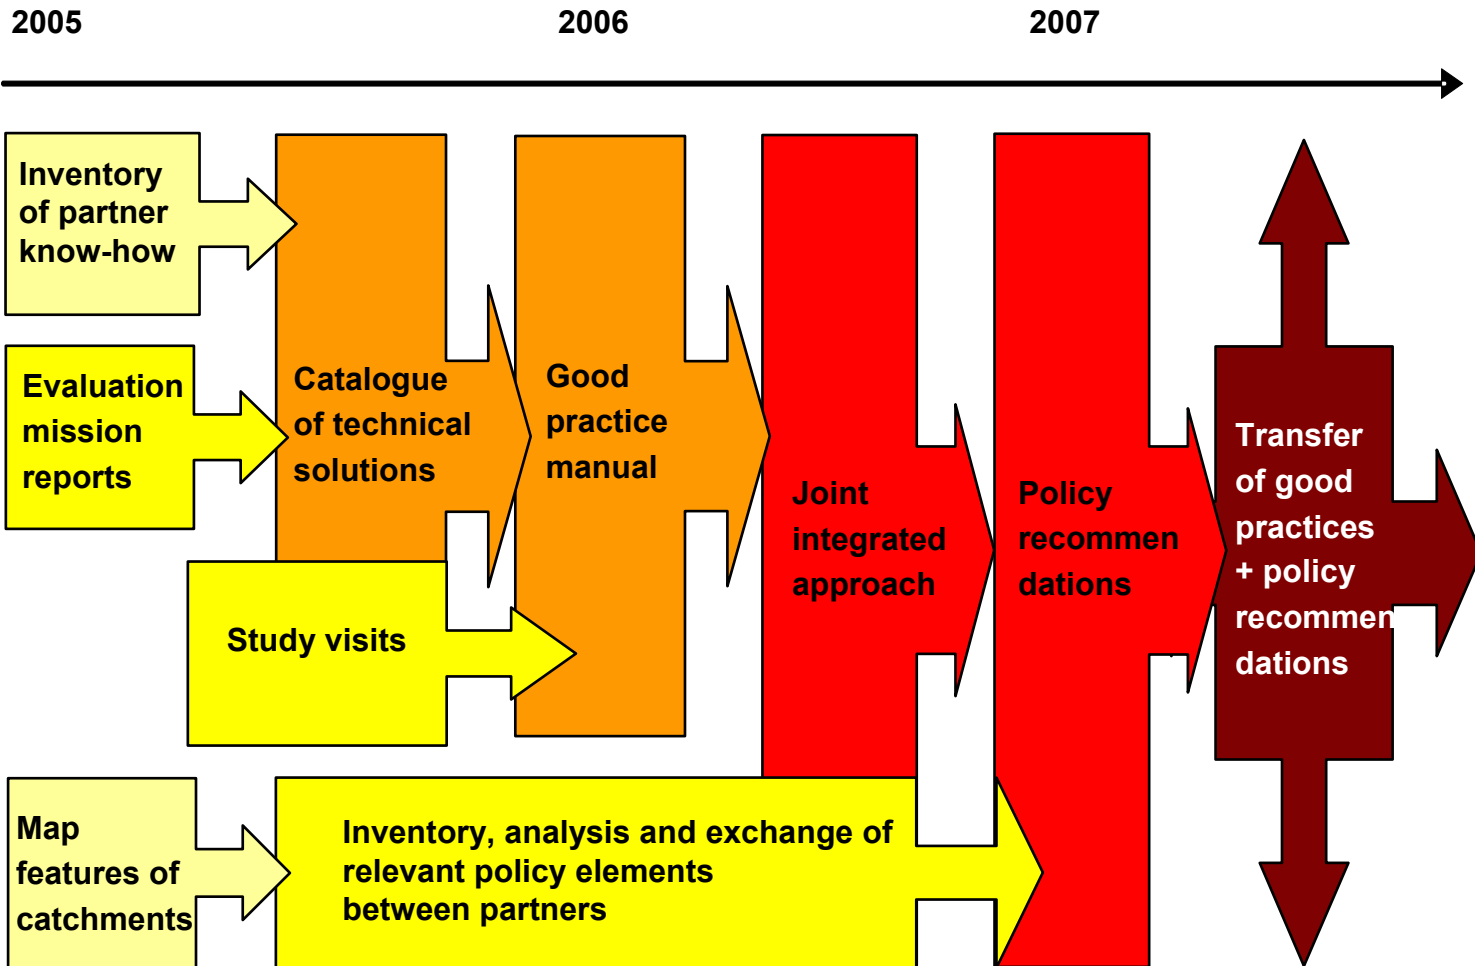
2005

2006

2007

Inventory of partner know-how

Evaluation mission reports

Catalogue of technical solutions

Good practice manual

Study visits

Joint integrated approach

Policy recommen dations

Transfer of good practices + policy recommen dations

Map features of catchments

Inventory, analysis and exchange of relevant policy elements between partners